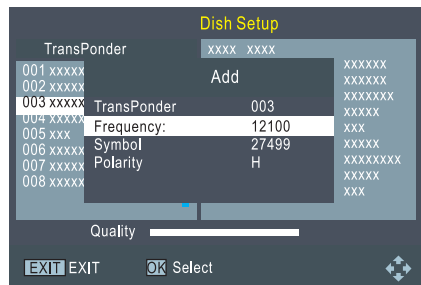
Dish Setup

TransPonder

xxxx xxxx

001 xxxxx
002 xxxxx
003 xxxxx
004 xxxxx
005 xxx
006 xxxxx
007 xxxxx
008 xxxxx

xxxxxx
xxxxxx
xxxxxxx
xxxxx
xxx
xxxxx
xxxxxxxx
xxxxx
xxx

Add

| | |
|---|---|
| TransPonder | 003 |
| Frequency: | 12100 |
| Symbol | 27499 |
| Polarity | H |

Quality

EXIT EXIT OK Select